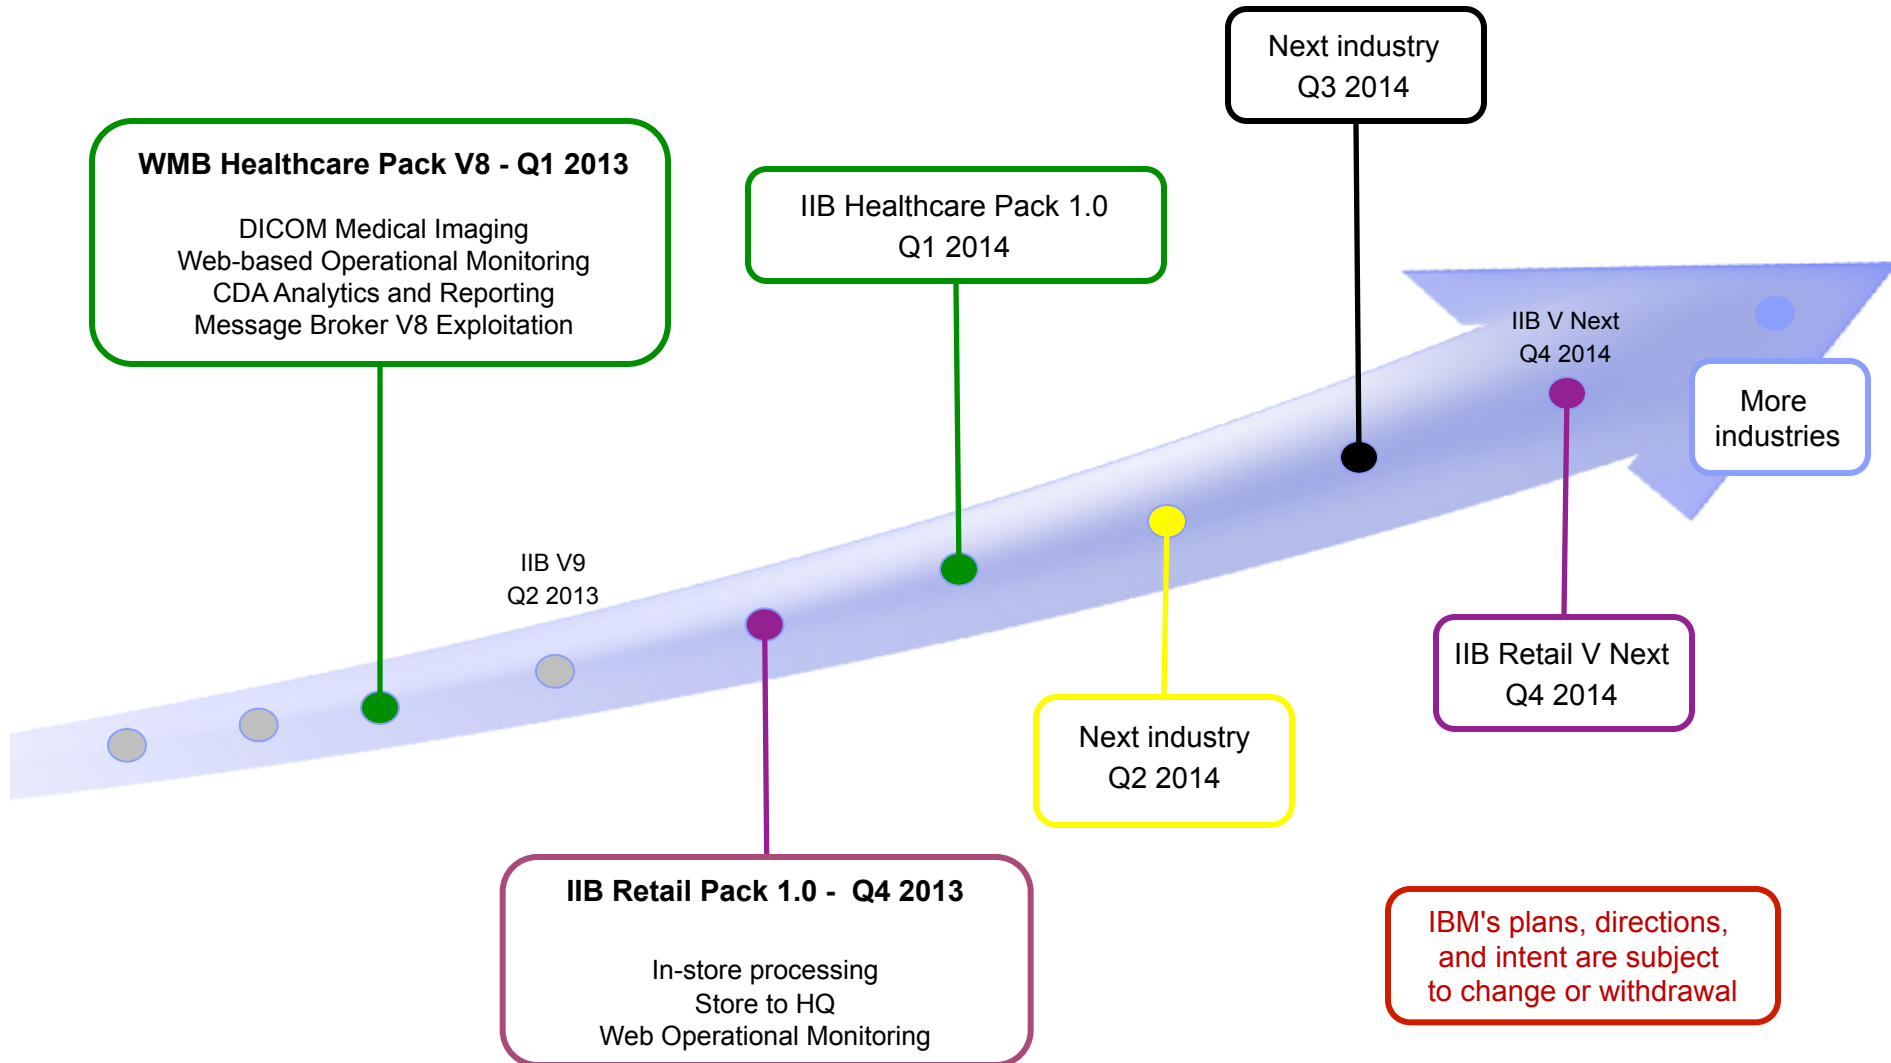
Next industry
Q3 2014

WMB Healthcare Pack V8 - Q1 2013

DICOM Medical Imaging
Web-based Operational Monitoring
CDA Analytics and Reporting
Message Broker V8 Exploitation

IIB Healthcare Pack 1.0
Q1 2014

IIB V Next
Q4 2014

More industries

IIB V9
Q2 2013

IIB Retail V Next
Q4 2014

Next industry
Q2 2014

IIB Retail Pack 1.0 - Q4 2013

In-store processing
Store to HQ
Web Operational Monitoring

IBM's plans, directions, and intent are subject to change or withdrawal